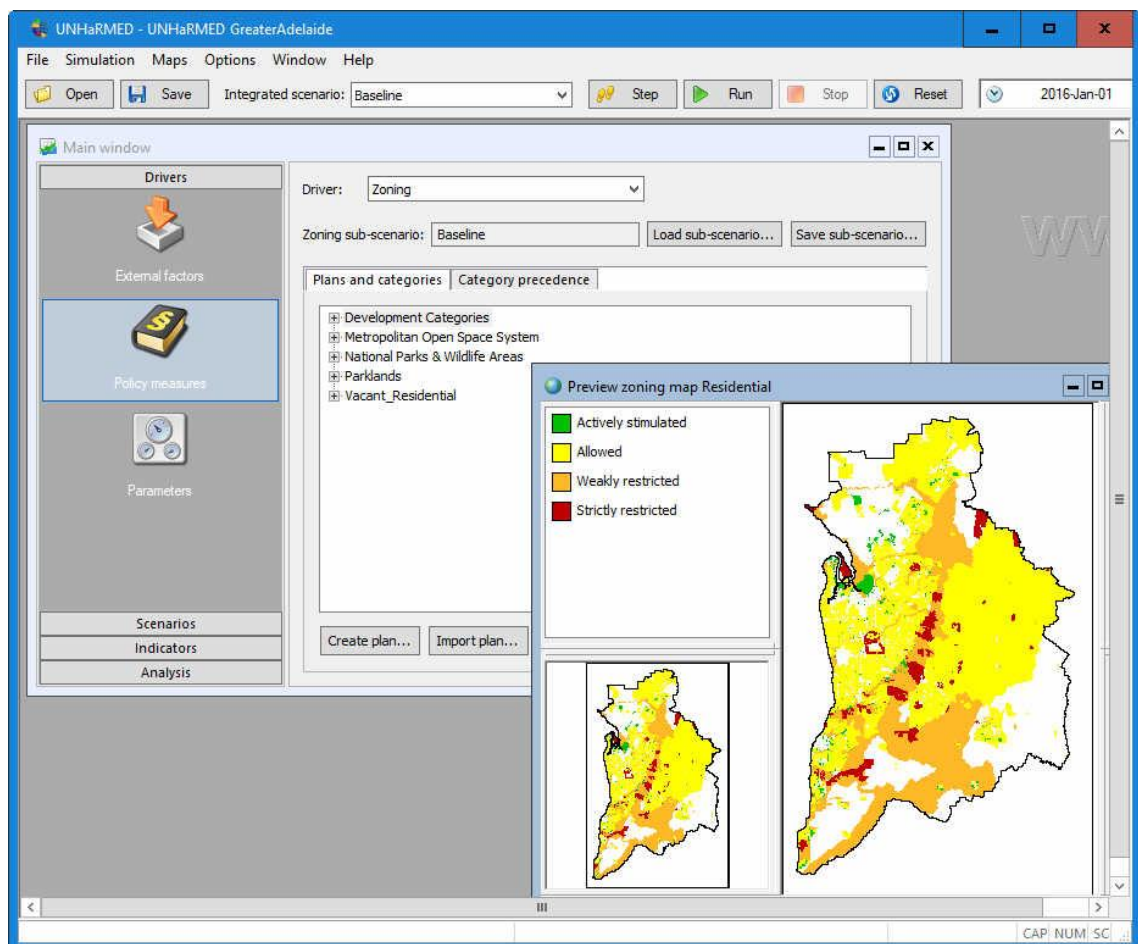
UNHaRMED - UNHaRMED GreaterAdelaide

File Simulation Maps Options Window Help

Open Save Integrated scenario: Baseline Step Run Stop Reset 2016-Jan-01

Main window

Drivers

External factors

Policy measures

Parameters

Scenarios
Indicators
Analysis

Driver: Zoning

Zoning sub-scenario: Baseline Load sub-scenario... Save sub-scenario...

Plans and categories Category precedence

Development Categories
Metropolitan Open Space System
National Parks & Wildlife Areas
Parklands
Vacant_Residential

Create plan... Import plan...

Preview zoning map Residential

Actively stimulated
Allowed
Weakly restricted
Strictly restricted

CAP NUM SC